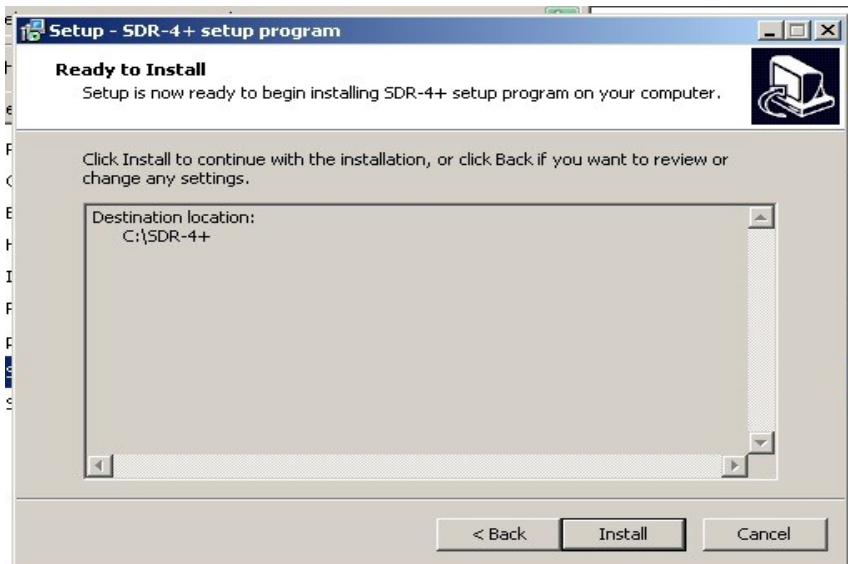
Setup - SDR-4+ setup program

Ready to Install
Setup is now ready to begin installing SDR-4+ setup program on your computer.

Click Install to continue with the installation, or click Back if you want to review or change any settings.

Destination location:
C:\SDR-4+

< Back
Install
Cancel